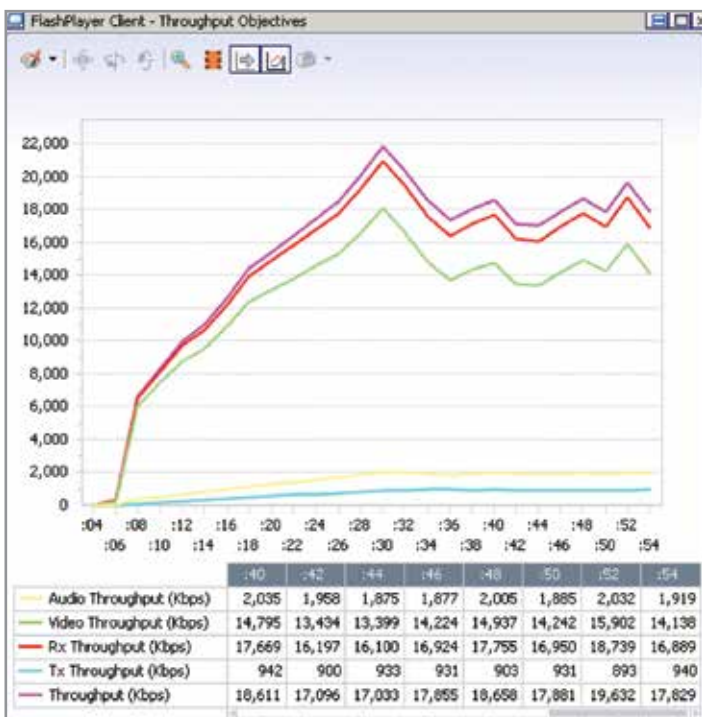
FlashPlayer Client - Throughput Objectives

22,000
20,000
18,000
16,000
14,000
12,000
10,000
8,000
6,000
4,000
2,000
0

:04 :06 :08 :10 :12 :14 :16 :18 :20 :22 :24 :26 :28 :30 :32 :34 :36 :38 :40 :42 :44 :46 :48 :50 :52 :54

| | :40 | :42 | :44 | :46 | :48 | :50 | :52 | :54 |
|---|---|---|---|---|---|---|---|---|
| Audio Throughput (Kbps) | 2,035 | 1,958 | 1,875 | 1,877 | 2,005 | 1,885 | 2,032 | 1,919 |
| Video Throughput (Kbps) | 14,795 | 13,434 | 13,399 | 14,224 | 14,937 | 14,242 | 15,902 | 14,138 |
| Rx Throughput (Kbps) | 17,669 | 16,197 | 16,100 | 16,924 | 17,755 | 16,950 | 18,739 | 16,889 |
| Tx Throughput (Kbps) | 942 | 900 | 933 | 931 | 903 | 931 | 893 | 940 |
| Throughput (Kbps) | 18,611 | 17,096 | 17,033 | 17,855 | 18,658 | 17,881 | 19,632 | 17,829 |